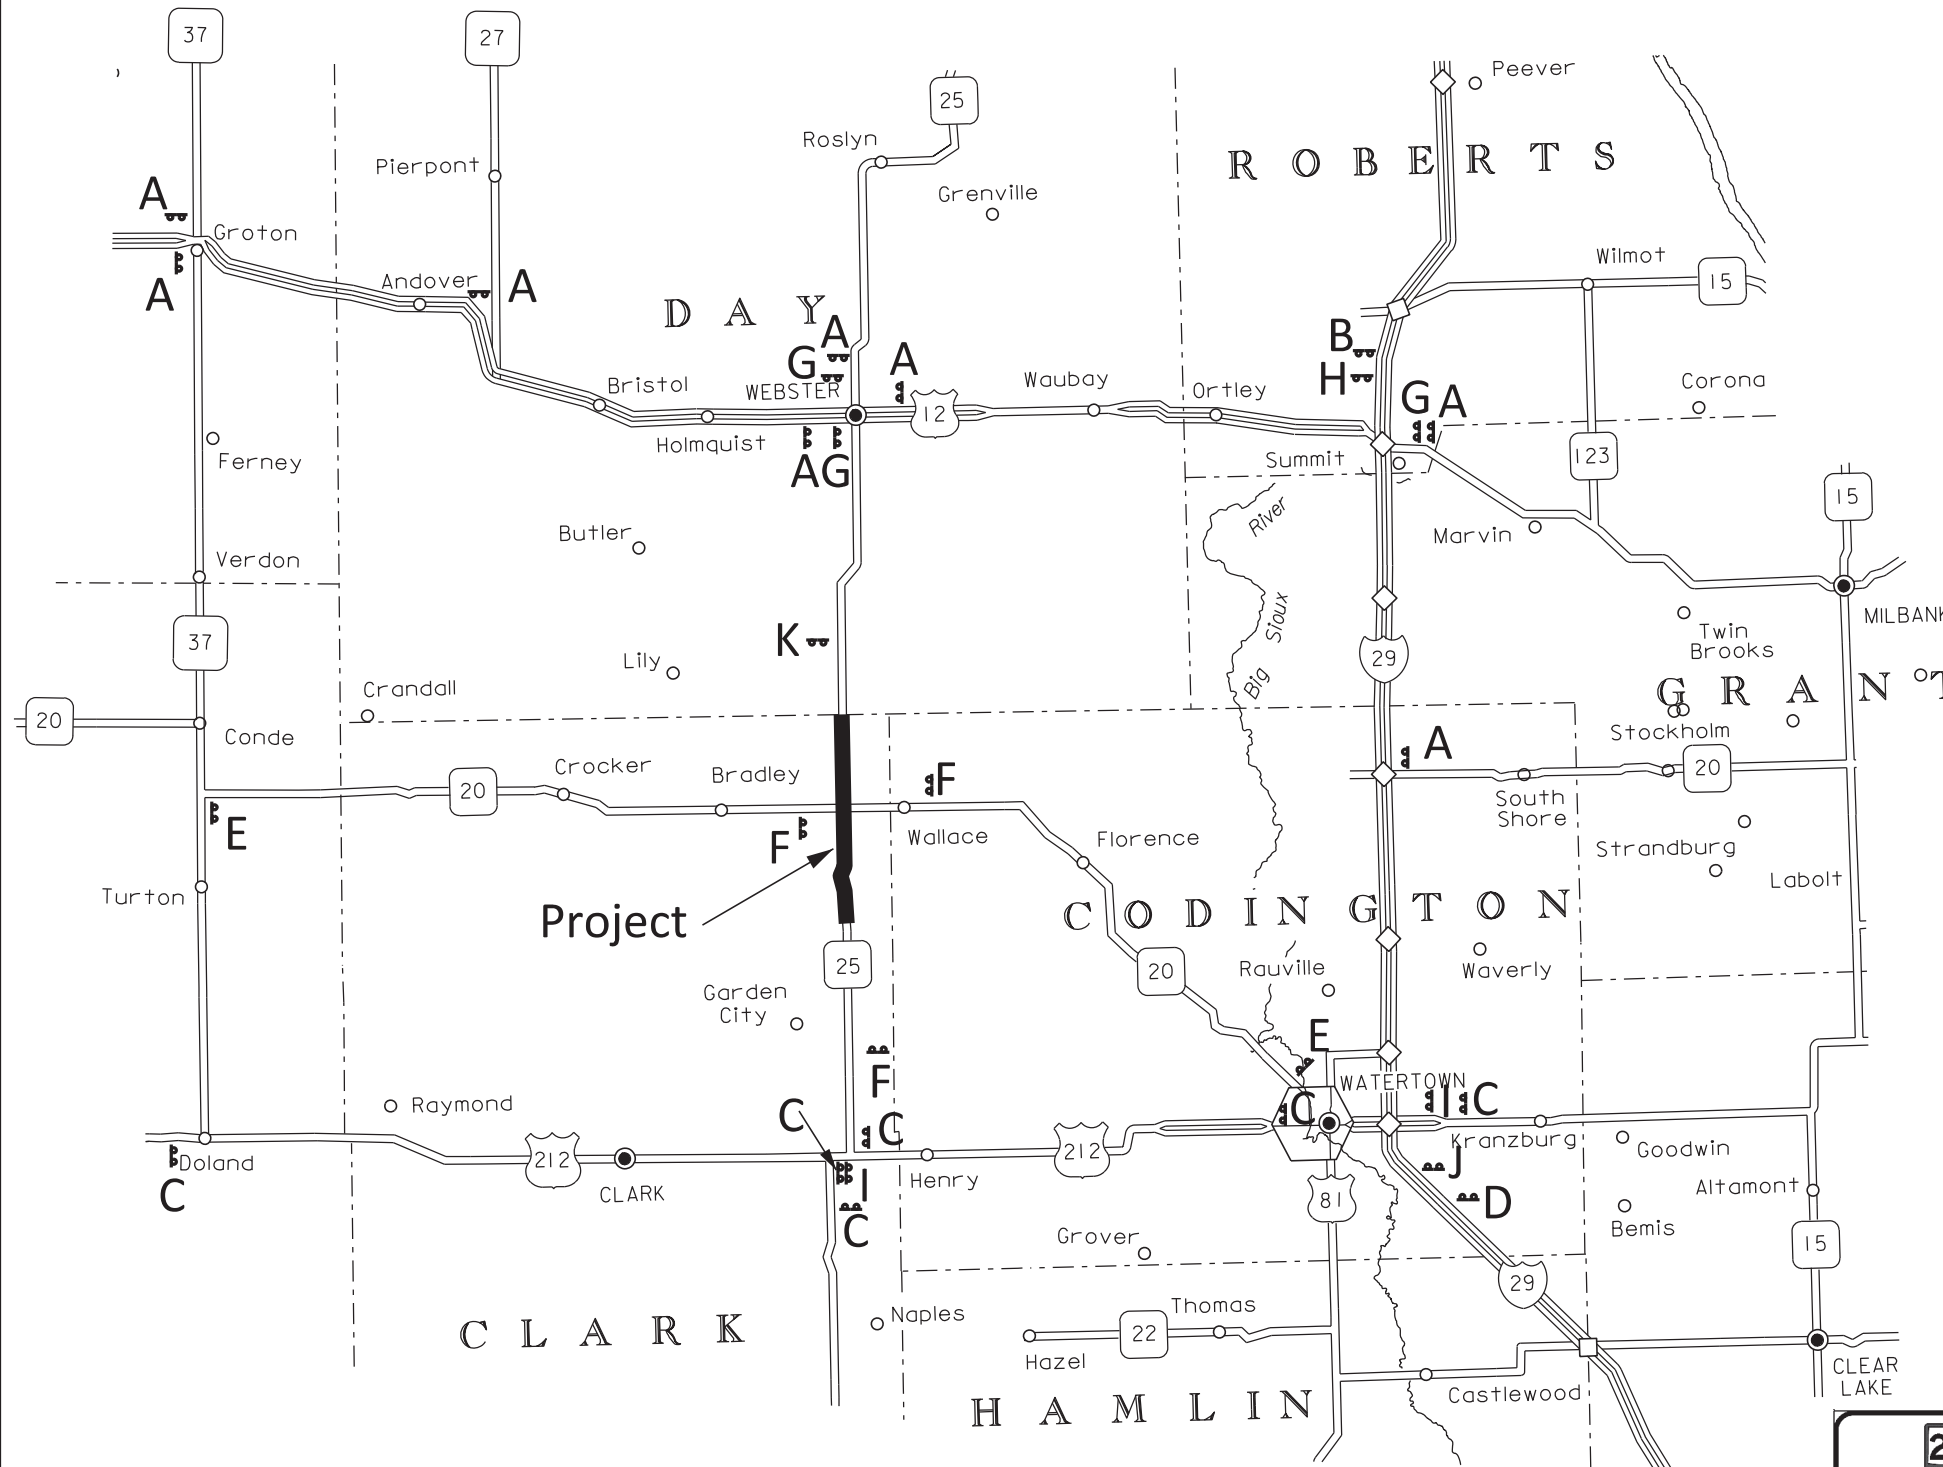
37
27
25
Peever
Roslyn
Pierpont
Grenville
ROBERTS
A
Groton
A
Andover
A
Wilmot
15
DAY
A
B
G
A
H
Bristol
WEBSTER
Waubay
Ortley
G A
Corona
12
Holmquist
Ferney
AG
Summit
123
River
15
Butler
Marvin
Verdon
Sioux
MILBANK
37
K
Lily
29
Twin Brooks
Crandall
Big
GRANT
20
Conde
Stockholm
A
Crocker
Bradley
F
20
20
E
Wallace
South Shore
F
Florence
Strandburg
Labolt
Turton
Project
CODINGTON
25
Rauville
Waverly
20
Garden City
E
F
WATERTOWN
Raymond
C
C
I C
C
Kranzburg
Goodwin
212
212
Doland
J
CLARK
I
Henry
Altamont
C
C
81
D
Bemis
Grover
15
29
Naples
Thomas
CLARK
22
Hazel
CLEAR LAKE
HAMLIN
Castlewood